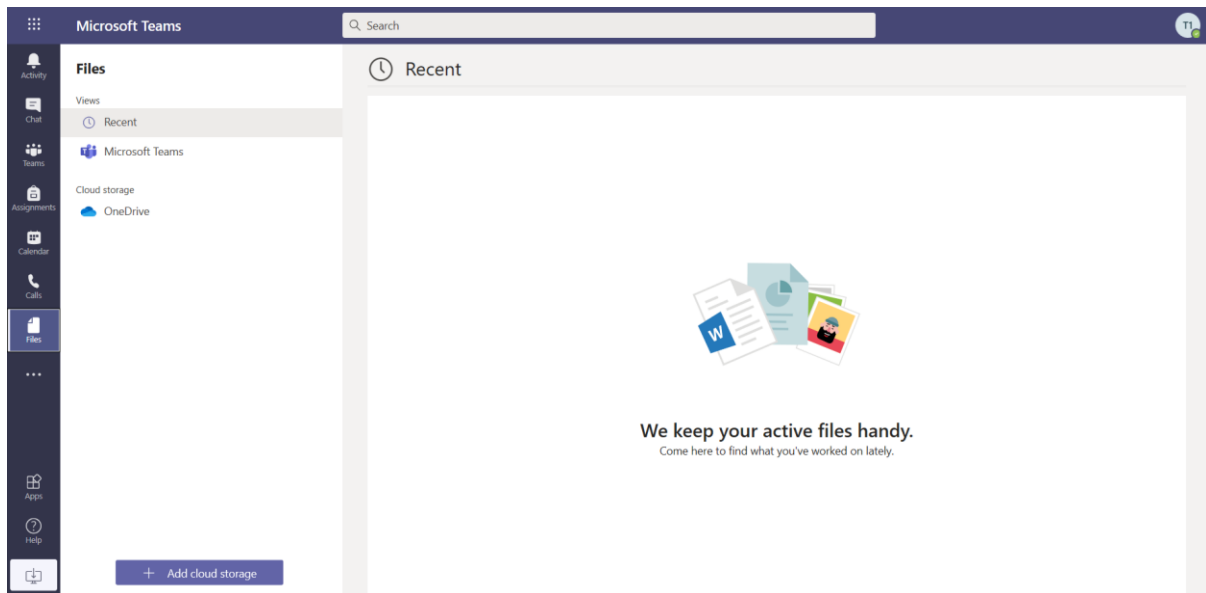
Microsoft Teams

Search

T1

Activity

Chat

Teams

Assignments

Calendar

Calls

Files

...

Apps

Help

Files

Views

Recent

Microsoft Teams

Cloud storage

OneDrive

+ Add cloud storage

Recent

W

We keep your active files handy.

Come here to find what you've worked on lately.